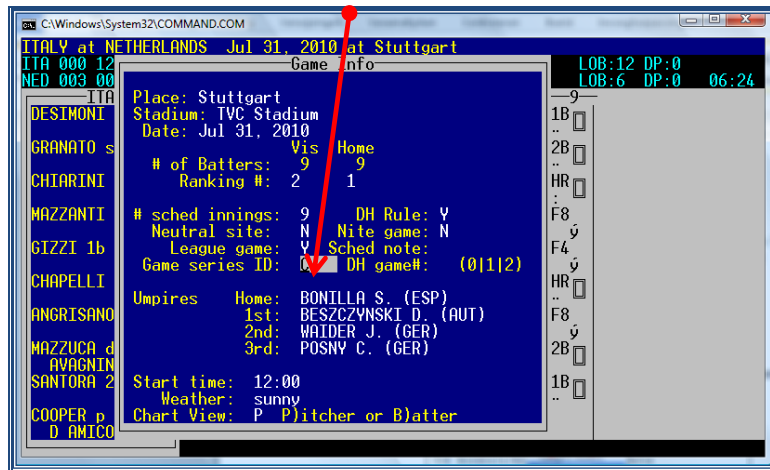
C:\Windows\System32\COMMAND.COM

ITALY at NETHERLANDS Jul 31, 2010 at Stuttgart
ITA 000 12
NED 003 00
LOB:12 DP:0
LOB:6 DP:0 06:24

Game Info

Place: Stuttgart
Stadium: TVC Stadium
Date: Jul 31, 2010
Vis Home
# of Batters: 9 9
Ranking #: 2 1

# sched innings: 9 DH Rule: Y
Neutral site: N Nite game: N
League game: Y Sched note:
Game series ID: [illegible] DH game#: (0|1|2)

Umpires Home: BONILLA S. (ESP)
1st: BESZCZYNSKI D. (AUT)
2nd: WAIDER J. (GER)
3rd: POSNY C. (GER)

Start time: 12:00
Weather: sunny
Chart View: P P)itcher or B)atter

ITA
DESIMONI
GRANATO s
CHIARINI
MAZZANTI
GIZZI 1b
CHAPELLI
ANGRISANO
MAZZUCA d
AVAGNIN
SANTORA 2
COOPER p
D AMICO

9
1B
2B
HR
F8
F4
HR
F8
2B
1B